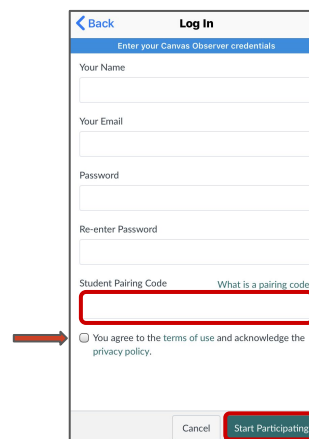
Back

Log In

Enter your Canvas Observer credentials

Your Name

Your Email

Password

Re-enter Password

Student Pairing Code

What is a pairing code

You agree to the terms of use and acknowledge the privacy policy.

Cancel

Start Participating